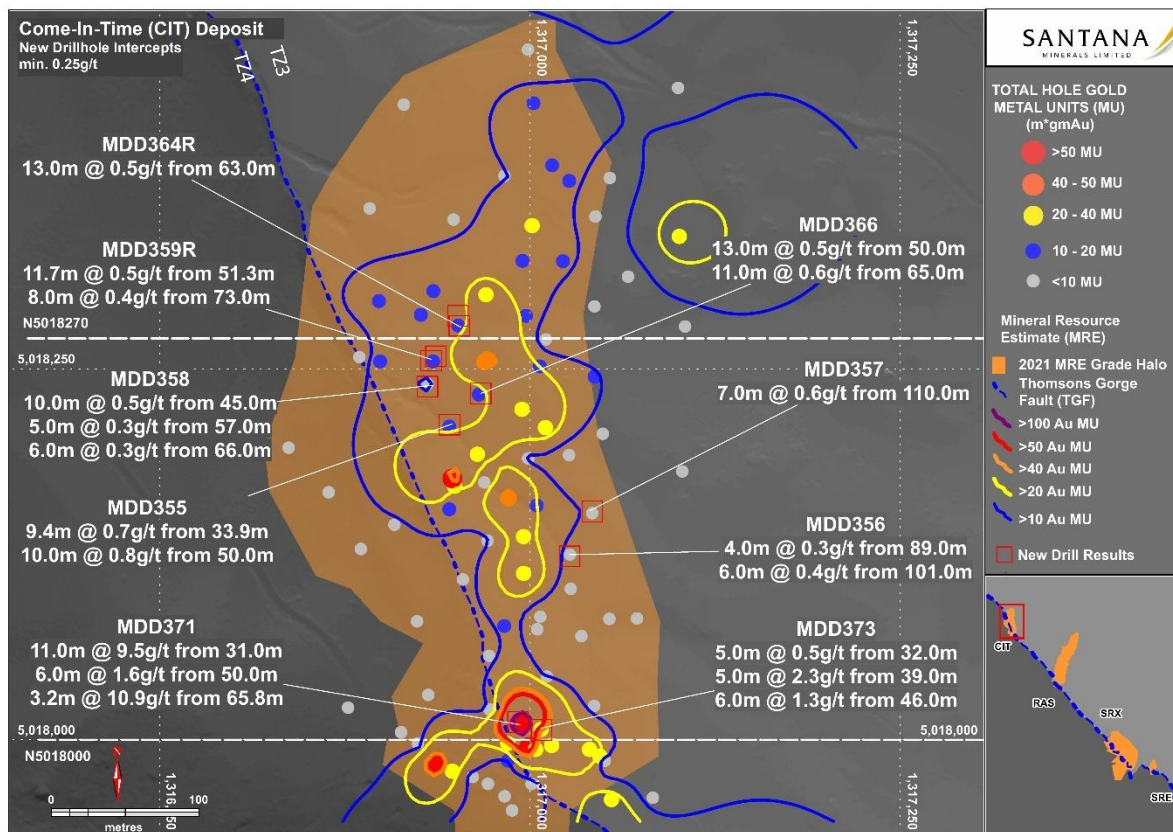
Come-In-Time (CIT) Deposit
New Drillhole Intercepts
min. 0.25g/t

TZ4
TZ3

1,317,000
1,317,250

SANTANA
MINERALS LIMITED

TOTAL HOLE GOLD METAL UNITS (MU) (m*gmAu)
>50 MU
40 - 50 MU
20 - 40 MU
10 - 20 MU
<10 MU

MDD364R
13.0m @ 0.5g/t from 63.0m

MDD359R
11.7m @ 0.5g/t from 51.3m
8.0m @ 0.4g/t from 73.0m

MDD366
13.0m @ 0.5g/t from 50.0m
11.0m @ 0.6g/t from 65.0m

N5018270
5,018,250

Mineral Resource Estimate (MRE)
2021 MRE Grade Halo
Thomsons Gorge Fault (TGF)
>100 Au MU
>50 Au MU
>40 Au MU
>20 Au MU
>10 Au MU
New Drill Results

MDD358
10.0m @ 0.5g/t from 45.0m
5.0m @ 0.3g/t from 57.0m
6.0m @ 0.3g/t from 66.0m

MDD357
7.0m @ 0.6g/t from 110.0m

MDD355
9.4m @ 0.7g/t from 33.9m
10.0m @ 0.8g/t from 50.0m

MDD356
4.0m @ 0.3g/t from 89.0m
6.0m @ 0.4g/t from 101.0m

MDD371
11.0m @ 9.5g/t from 31.0m
6.0m @ 1.6g/t from 50.0m
3.2m @ 10.9g/t from 65.8m

MDD373
5.0m @ 0.5g/t from 32.0m
5.0m @ 2.3g/t from 39.0m
6.0m @ 1.3g/t from 46.0m

CIT
RAS
SRX
SRE

5,018,000
5,018,000
N5018000

0
100
metres
1,316,750
1,317,000
1,317,250